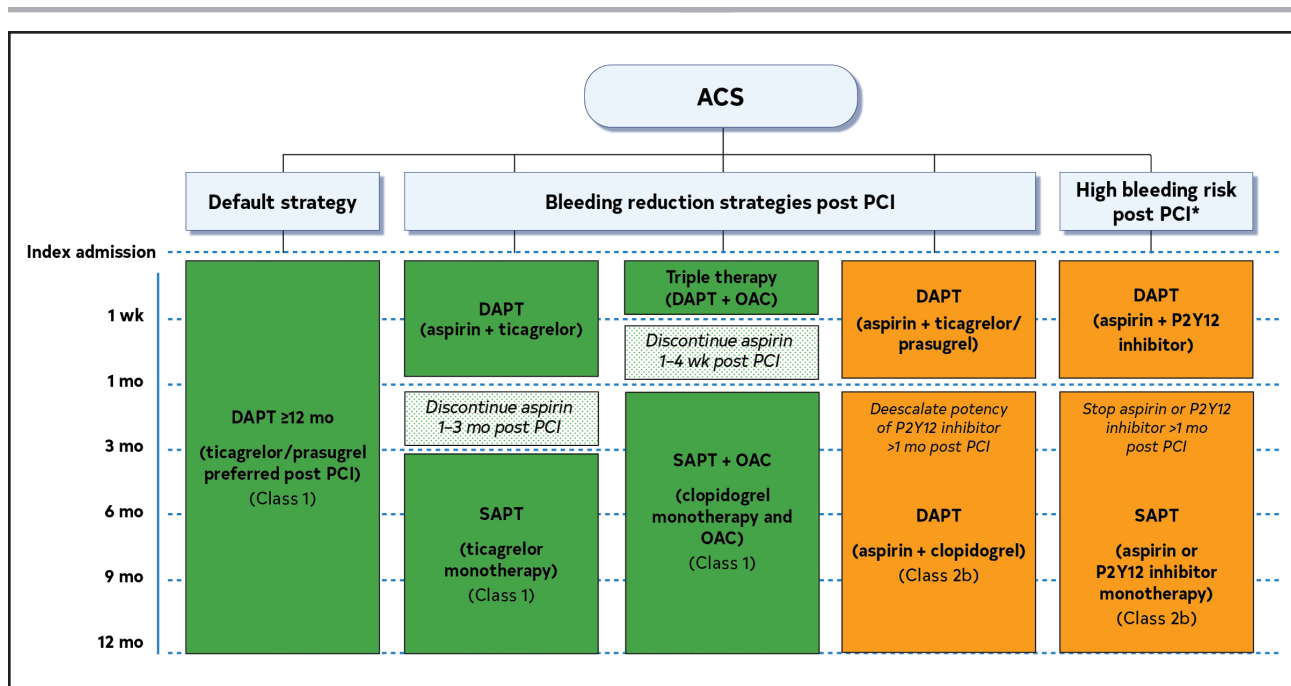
ACS

Default strategy

Bleeding reduction strategies post PCI

High bleeding risk post PCI*

Index admission

1 wk

1 mo

3 mo

6 mo

9 mo

12 mo

DAPT ≥12 mo

(ticagrelor/prasugrel preferred post PCI)
(Class 1)

DAPT
(aspirin + ticagrelor)

Discontinue aspirin 1–3 mo post PCI

SAPT

(ticagrelor monotherapy)
(Class 1)

Triple therapy (DAPT + OAC)

Discontinue aspirin 1–4 wk post PCI

SAPT + OAC

(clopidogrel monotherapy and OAC)
(Class 1)

DAPT

(aspirin + ticagrelor/ prasugrel)

Deescalate potency of P2Y12 inhibitor >1 mo post PCI

DAPT

(aspirin + clopidogrel)
(Class 2b)

DAPT
(aspirin + P2Y12 inhibitor)

Stop aspirin or P2Y12 inhibitor >1 mo post PCI

SAPT

(aspirin or P2Y12 inhibitor monotherapy)
(Class 2b)